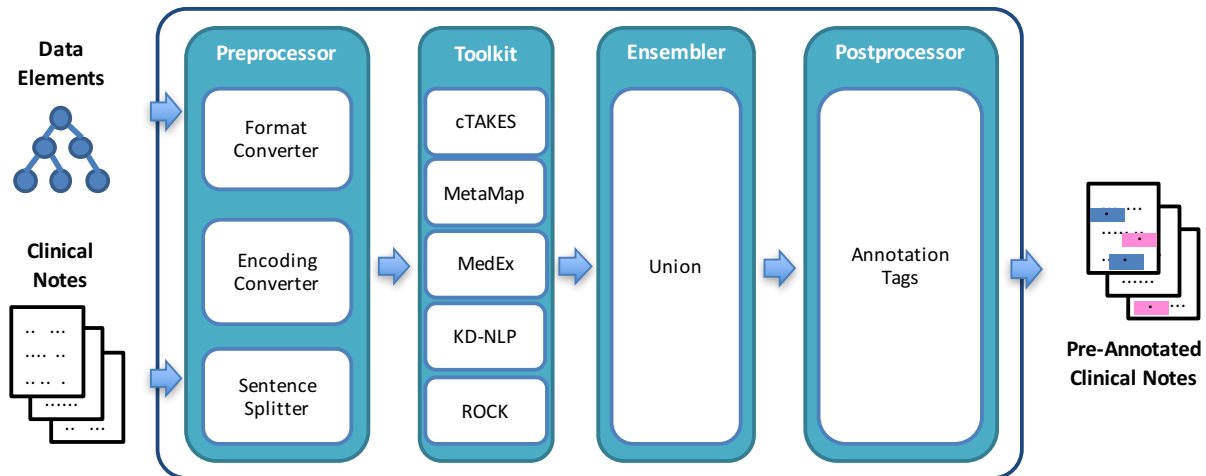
Data Elements

Clinical Notes

Preprocessor

Format Converter

Encoding Converter

Sentence Splitter

Toolkit

cTAKES

MetaMap

MedEx

KD-NLP

ROCK

Ensembler

Union

Postprocessor

Annotation Tags

Pre-Annotated Clinical Notes